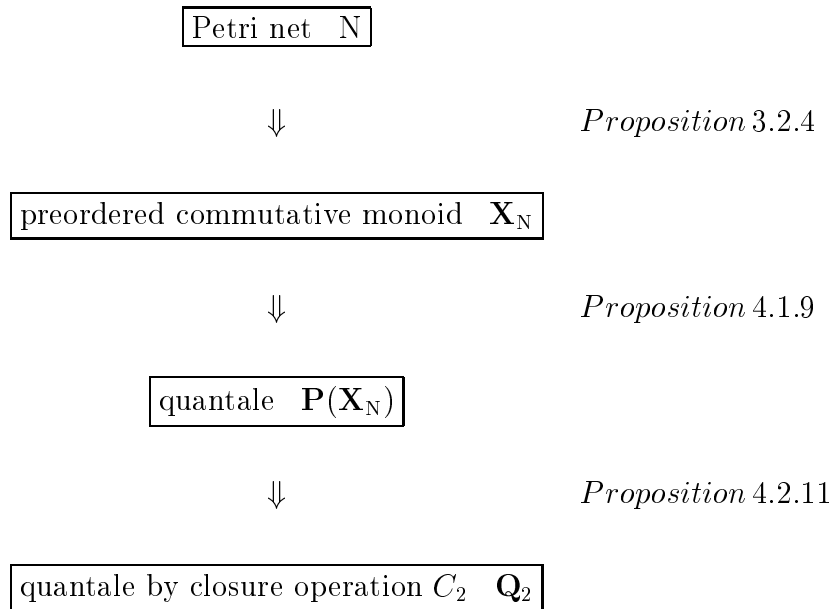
Petri net N

$\Downarrow$ $Proposition\,3.2.4$

preordered commutative monoid $\mathbf{X}_{\mathrm{N}}$

$\Downarrow$ $Proposition\,4.1.9$

quantale $\mathbf{P}(\mathbf{X}_{\mathrm{N}})$

$\Downarrow$ $Proposition\,4.2.11$

quantale by closure operation $C_2$ $\mathbf{Q}_2$